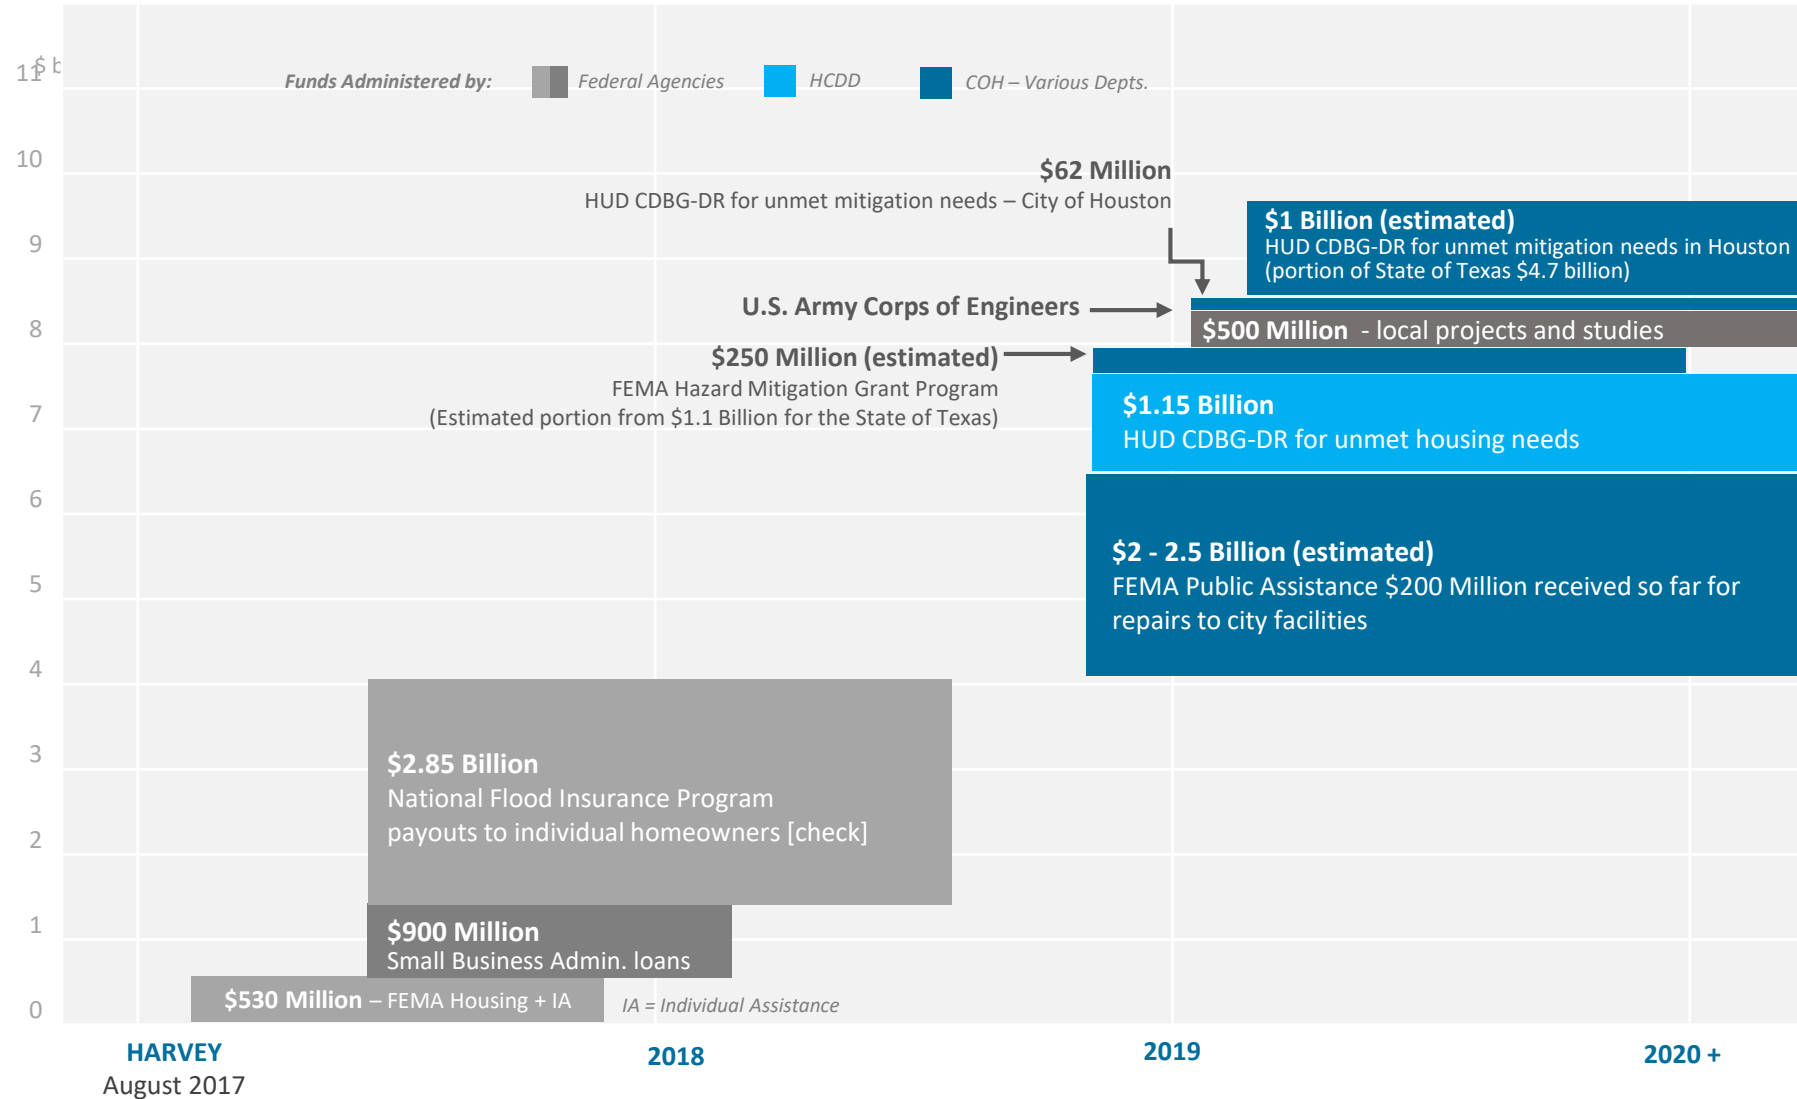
$ b
11

Funds Administered by: Federal Agencies HCDD COH – Various Depts.

10

$62 Million
HUD CDBG-DR for unmet mitigation needs – City of Houston

9

$1 Billion (estimated)
HUD CDBG-DR for unmet mitigation needs in Houston (portion of State of Texas $4.7 billion)

8

U.S. Army Corps of Engineers

$500 Million - local projects and studies

$250 Million (estimated)
FEMA Hazard Mitigation Grant Program
(Estimated portion from $1.1 Billion for the State of Texas)

7

$1.15 Billion
HUD CDBG-DR for unmet housing needs

6

$2 - 2.5 Billion (estimated)
FEMA Public Assistance $200 Million received so far for repairs to city facilities

5

4

3

$2.85 Billion
National Flood Insurance Program payouts to individual homeowners [check]

2

1

$900 Million
Small Business Admin. loans

0

$530 Million – FEMA Housing + IA

IA = Individual Assistance

HARVEY
August 2017

2018

2019

2020 +